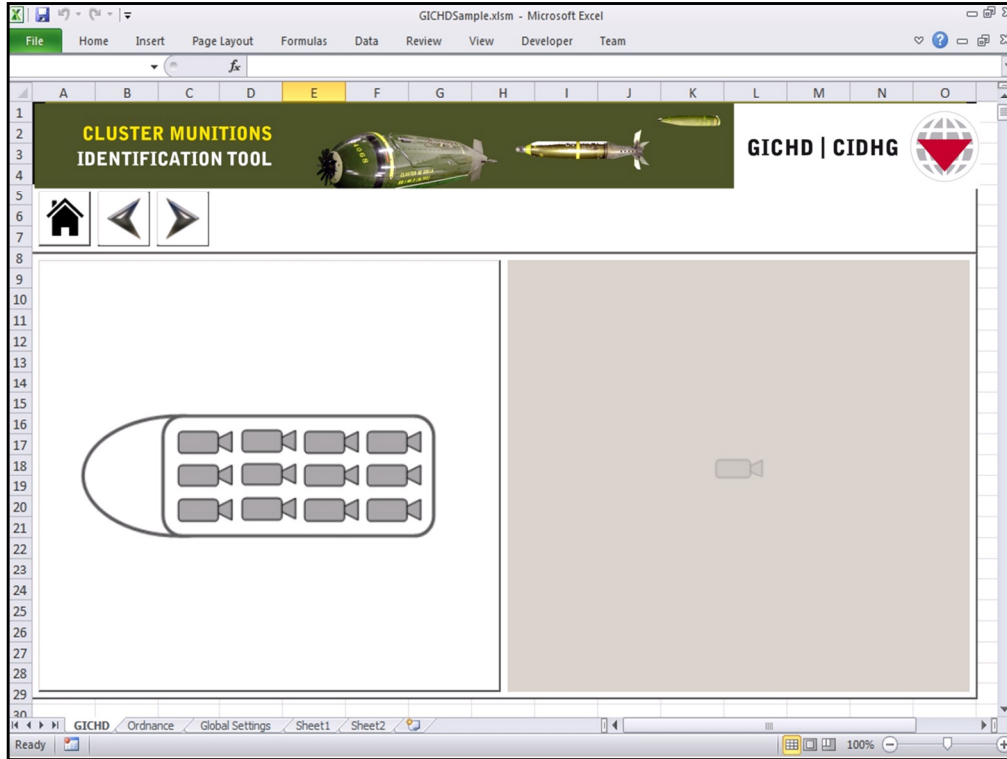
GICHDSample.xlsm - Microsoft Excel

File Home Insert Page Layout Formulas Data Review View Developer Team

$f_x$

A B C D E F G H I J K L M N O

1 2 3 4 5 6 7 8 9 10 11 12 13 14 15 16 17 18 19 20 21 22 23 24 25 26 27 28 29 30

CLUSTER MUNITIONS
IDENTIFICATION TOOL

GICHD | CIDHG

GICHD Ordnance Global Settings Sheet1 Sheet2

Ready 100%